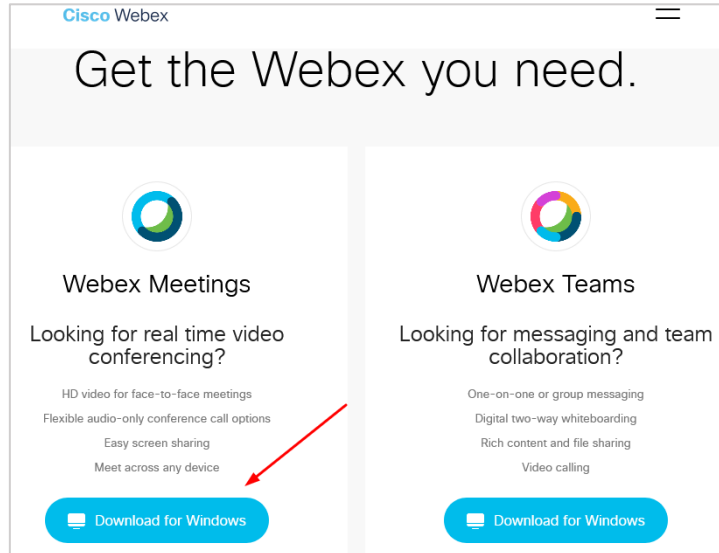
Cisco Webex

Get the Webex you need.

Webex Meetings

Looking for real time video conferencing?

HD video for face-to-face meetings

Flexible audio-only conference call options

Easy screen sharing

Meet across any device

Download for Windows

Webex Teams

Looking for messaging and team collaboration?

One-on-one or group messaging

Digital two-way whiteboarding

Rich content and file sharing

Video calling

Download for Windows